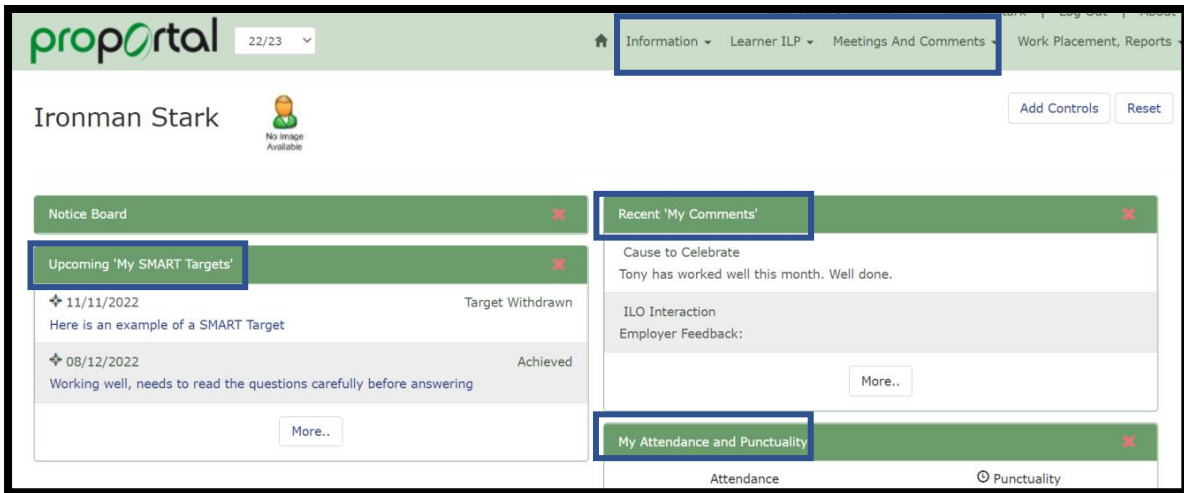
proportal 22/23

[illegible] | Log Out | About

Information ▾ Learner ILP ▾ Meetings And Comments ▾ Work Placement, Reports ▾

Ironman Stark

No Image Available

Add Controls Reset

Notice Board

Upcoming 'My SMART Targets'

11/11/2022 Target Withdrawn
Here is an example of a SMART Target

08/12/2022 Achieved
Working well, needs to read the questions carefully before answering

More..

Recent 'My Comments'

Cause to Celebrate
Tony has worked well this month. Well done.

ILO Interaction
Employer Feedback:

More..

My Attendance and Punctuality

Attendance Punctuality